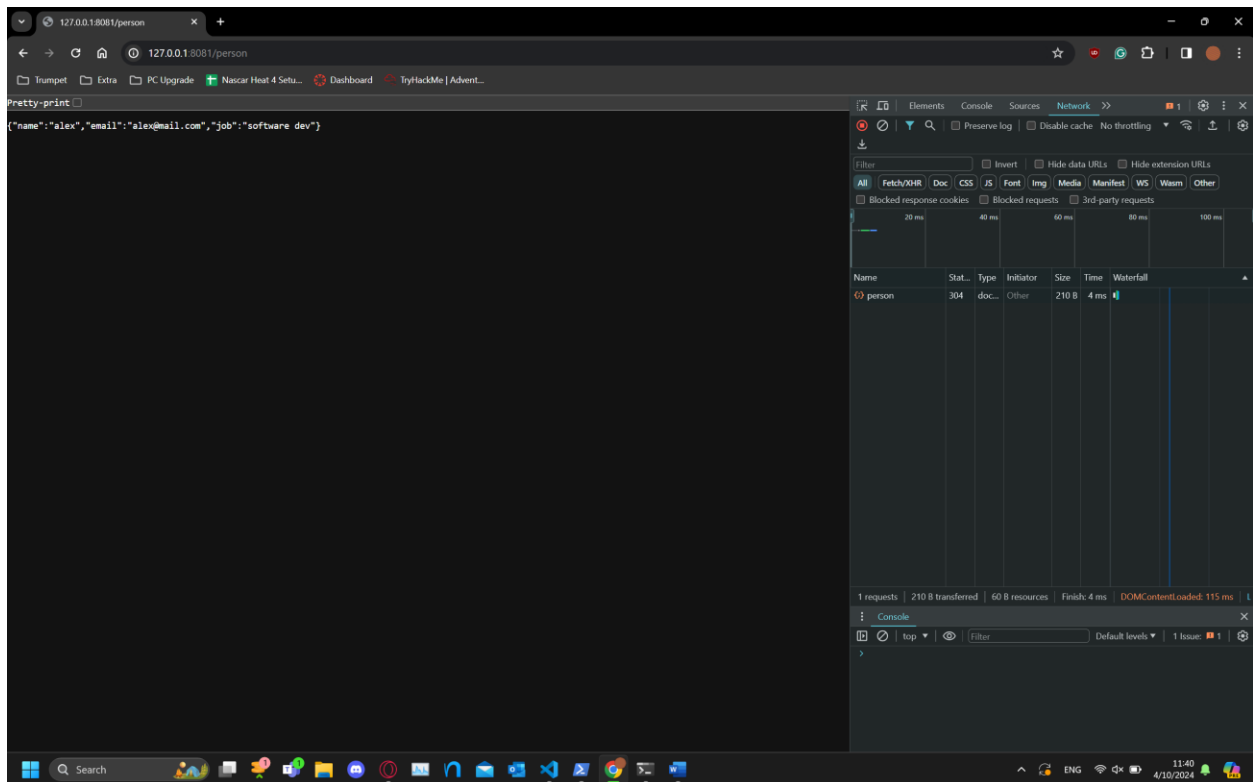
127.0.0.1:8081/person

127.0.0.1:8081/person

Trumpet Extra PC Upgrade Nascar Heat 4 Setu... Dashboard TryHackMe | Advent...

Pretty-print

{"name":"alex","email":"alex@mail.com","job":"software dev"}

Elements Console Sources Network >> 1

Preserve log Disable cache No throttling

Filter Invert Hide data URLs Hide extension URLs

All Fetch/XHR Doc CSS JS Font Img Media Manifest WS Wasm Other

Blocked response cookies Blocked requests 3rd-party requests

20 ms 40 ms 60 ms 80 ms 100 ms

| Name | Stat... | Type | Initiator | Size | Time | Waterfall |
|---|---|---|---|---|---|---|
| person | 304 | doc... | Other | 210 B | 4 ms | |

1 requests | 210 B transferred | 60 B resources | Finish: 4 ms | DOMContentLoaded: 115 ms

Console

top Filter Default levels 1 Issue: 1

>

Search

ENG 11:40 4/10/2024